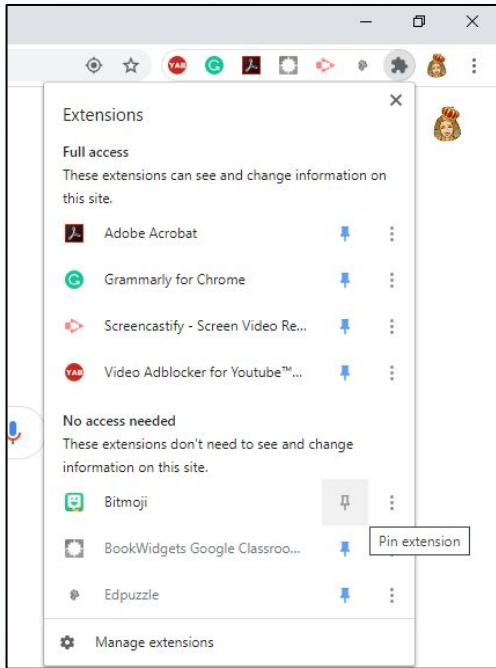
YAB

Extensions

Full access

These extensions can see and change information on this site.

Adobe Acrobat

Grammarly for Chrome

Screencastify - Screen Video Re...

Video Adblocker for Youtube™...

No access needed

These extensions don't need to see and change information on this site.

Bitmoji

Pin extension

BookWidgets Google Classroo...

Edpuzzle

Manage extensions